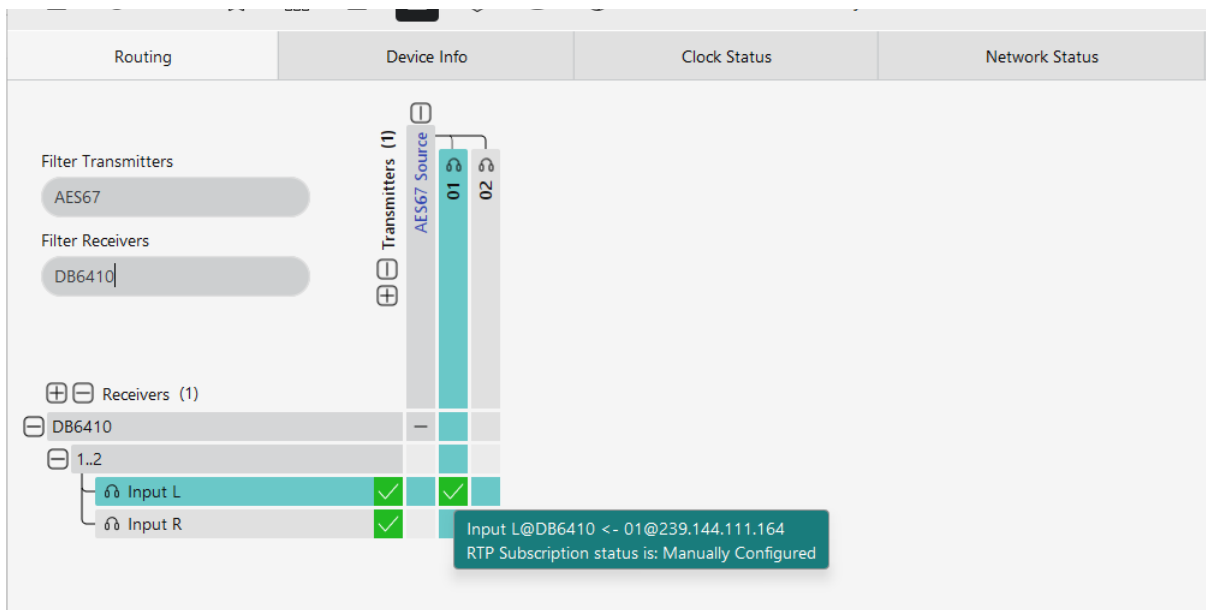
Routing

Device Info

Clock Status

Network Status

Filter Transmitters

AES67

Filter Receivers

DB6410

Transmitters (1)

AES67 Source

01

02

Receivers (1)

DB6410

1..2

Input L

Input R

Input L@DB6410 <- 01@239.144.111.164
RTP Subscription status is: Manually Configured